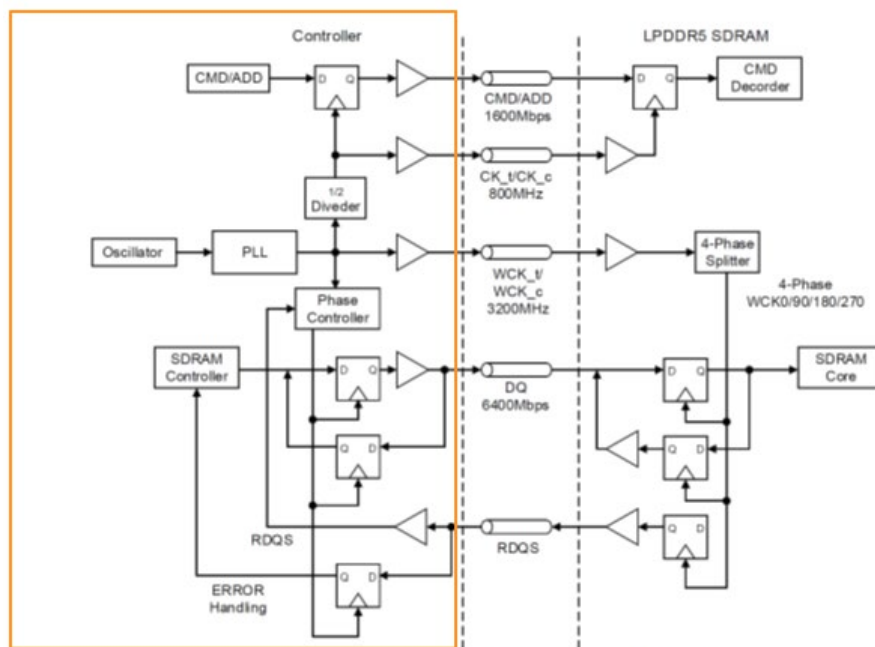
Controller

LPDDR5 SDRAM

CMD/ADD

D Q

CMD/ADD 1600Mbps

D Q

CMD Decorder

CK_t/CK_c 800MHz

1/2 Diveder

Oscillator

PLL

WCK_t/ WCK_c 3200MHz

4-Phase Splitter

4-Phase WCK0/90/180/270

Phase Controller

SDRAM Controller

D Q

DQ 6400Mbps

D Q

SDRAM Core

Q D

Q D

RDQS

RDQS

Q D

ERROR Handling

Q D